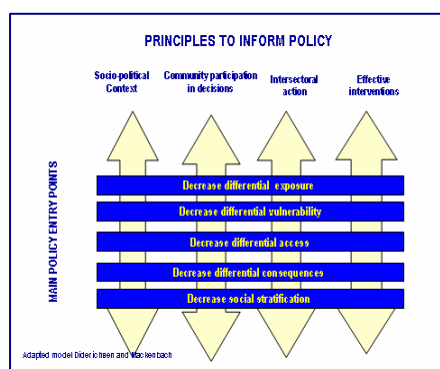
PRINCIPLES TO INFORM POLICY

Socio-political Context

Community participation in decisions

Intersectoral action

Effective interventions

MAIN POLICY ENTRY POINTS

Decrease differential exposure

Decrease differential vulnerability

Decrease differential access

Decrease differential consequences

Decrease social stratification

Adapted model Diderichsen and Mackenbach